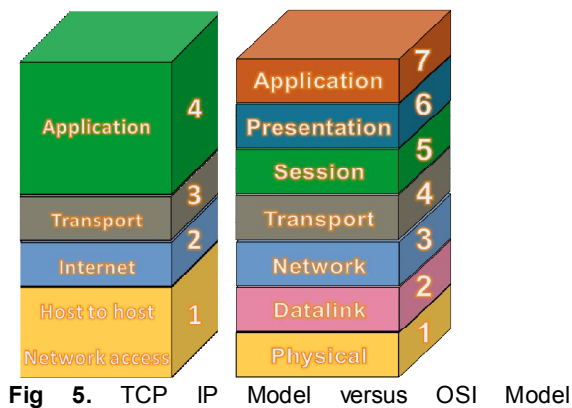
Application 4

Transport 3

Internet 2

Host to host
Network access 1

Application 7

Presentation 6

Session 5

Transport 4

Network 3

Datalink 2

Physical 1

**Fig 5.** TCP IP Model versus OSI Model